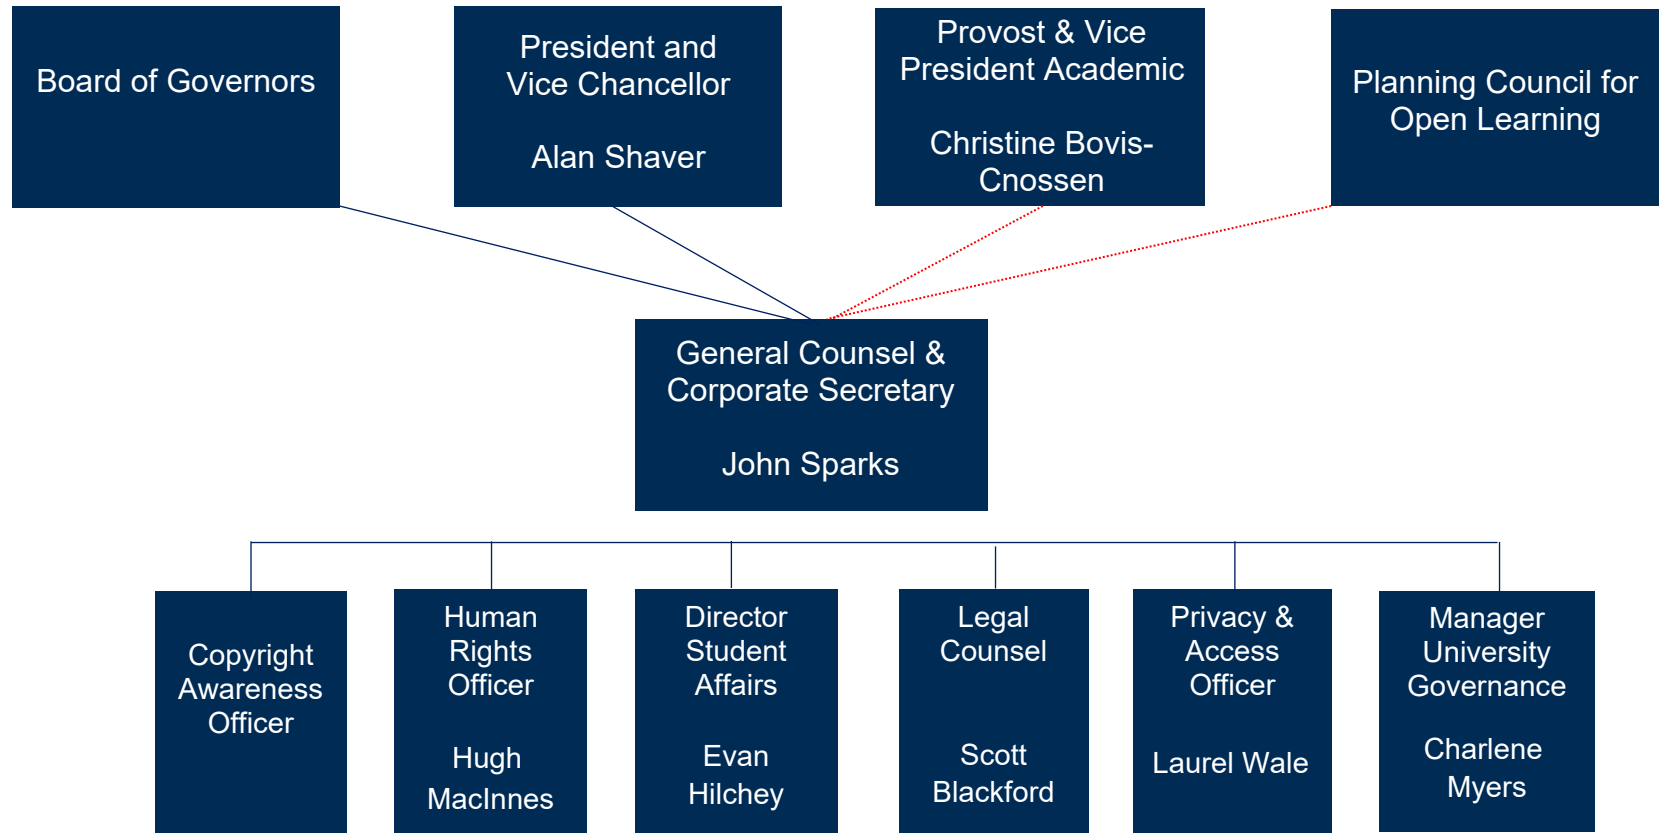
Board of Governors

President and Vice Chancellor

Alan Shaver

Provost & Vice President Academic

Christine Bovis-Cnossen

Planning Council for Open Learning

General Counsel & Corporate Secretary

John Sparks

Copyright Awareness Officer

Human Rights Officer

Hugh MacInnes

Director Student Affairs

Evan Hilchey

Legal Counsel

Scott Blackford

Privacy & Access Officer

Laurel Wale

Manager University Governance

Charlene Myers